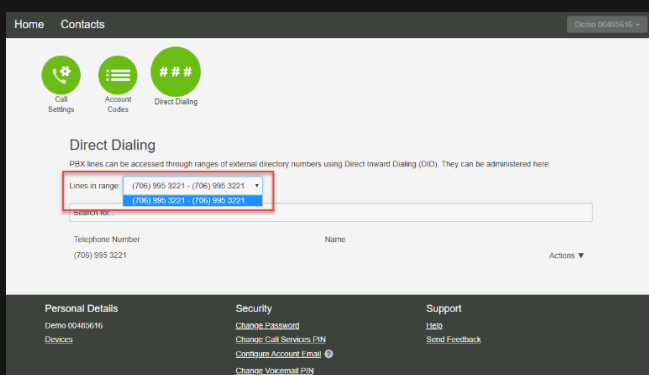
Home Contacts

Demo 00485616

Call Settings

Account Codes

###

Direct Dialing

Direct Dialing

PBX lines can be accessed through ranges of external directory numbers using Direct Inward Dialing (DID). They can be administered here.

Lines in range: (706) 995 3221 - (706) 995 3221

(706) 995 3221 - (706) 995 3221

Search for...

Telephone Number

Name

(706) 995 3221

Actions ▼

Personal Details

Demo 00485616

Devices

Security

Change Password

Change Call Services PIN

Configure Account Email

Change Voicemail PIN

Support

Help

Send Feedback